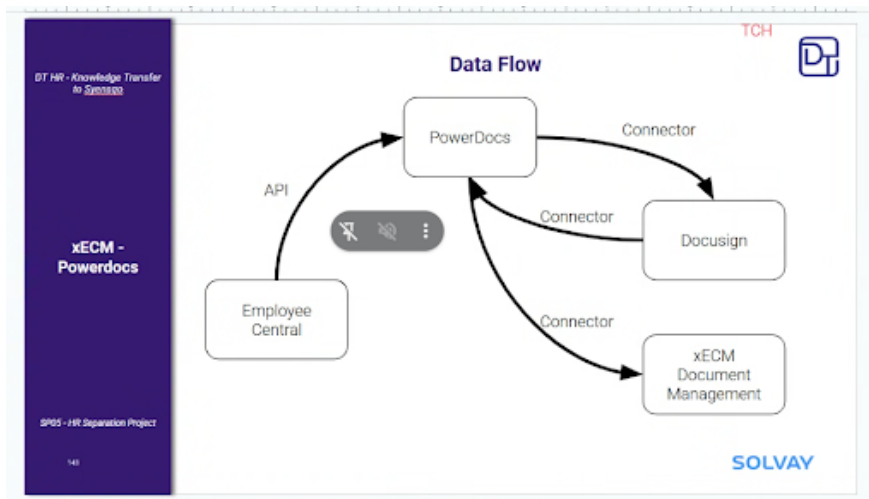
DT HR - Knowledge Transfer to Syensqo

xECM - Powerdocs

SP05 - HR Separation Project

140

TCH

Data Flow

PowerDocs

Connector

API

Connector

Docusign

Employee Central

Connector

xECM Document Management

SOLVAY